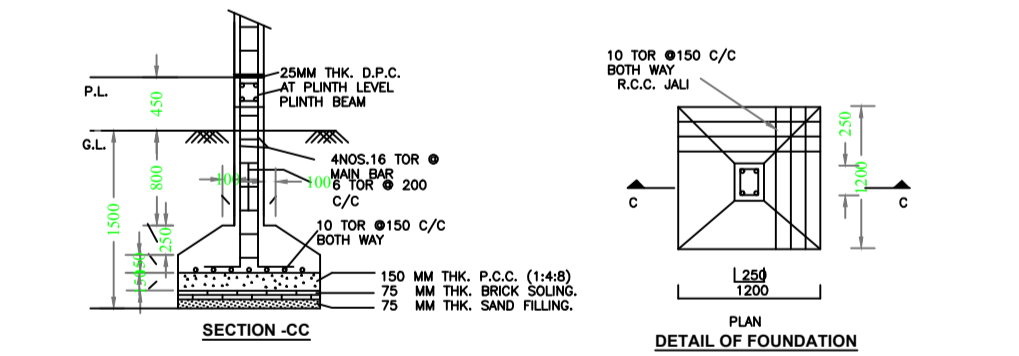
25MM THK. D.P.C. AT PLINTH LEVEL PLINTH BEAM

P.L.

450

G.L.

4NOS.16 TOR @ MAIN BAR

6 TOR @ 200 C/C

100

100

800

1500

250

10 TOR @150 C/C BOTH WAY

150

150

150 MM THK. P.C.C. (1:4:8)

75 MM THK. BRICK SOLING.

75 MM THK. SAND FILLING.

SECTION -CC

10 TOR @150 C/C BOTH WAY R.C.C. JALI

250

1200

C

C

250

1200

PLAN

DETAIL OF FOUNDATION